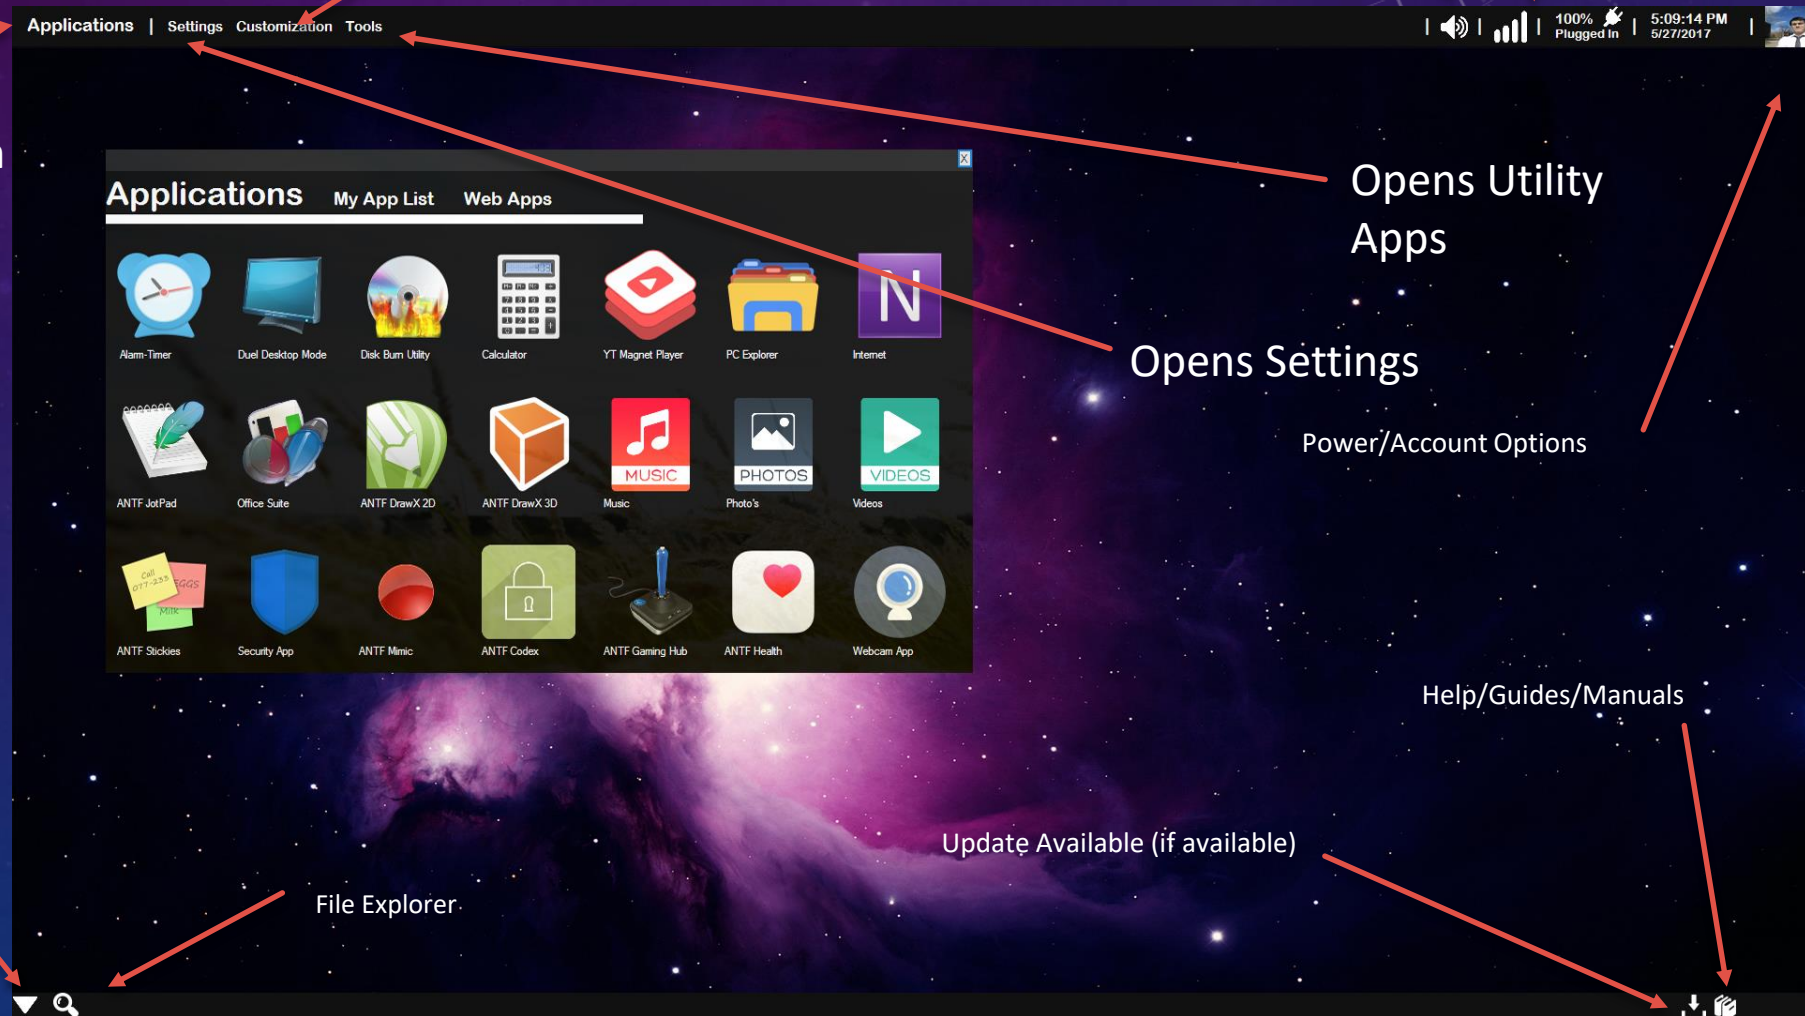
Applications | Settings Customization Tools

100% Plugged In | 5:09:14 PM 5/27/2017

Applications My App List Web Apps

Alarm-Timer
Duel Desktop Mode
Disk Burn Utility
Calculator
YT Magnet Player
PC Explorer
N
Internet

ANTF JotPad
Office Suite
ANTF DrawX 2D
ANTF DrawX 3D
MUSIC
Music
PHOTOS
Photo's
VIDEOS
Videos

ANTF Stickies
Security App
ANTF Mimic
ANTF Codex
ANTF Gaming Hub
ANTF Health
Webcam App

Opens Utility Apps

Opens Settings

Power/Account Options

Help/Guides/Manuals

Update Available (if available)

File Explorer